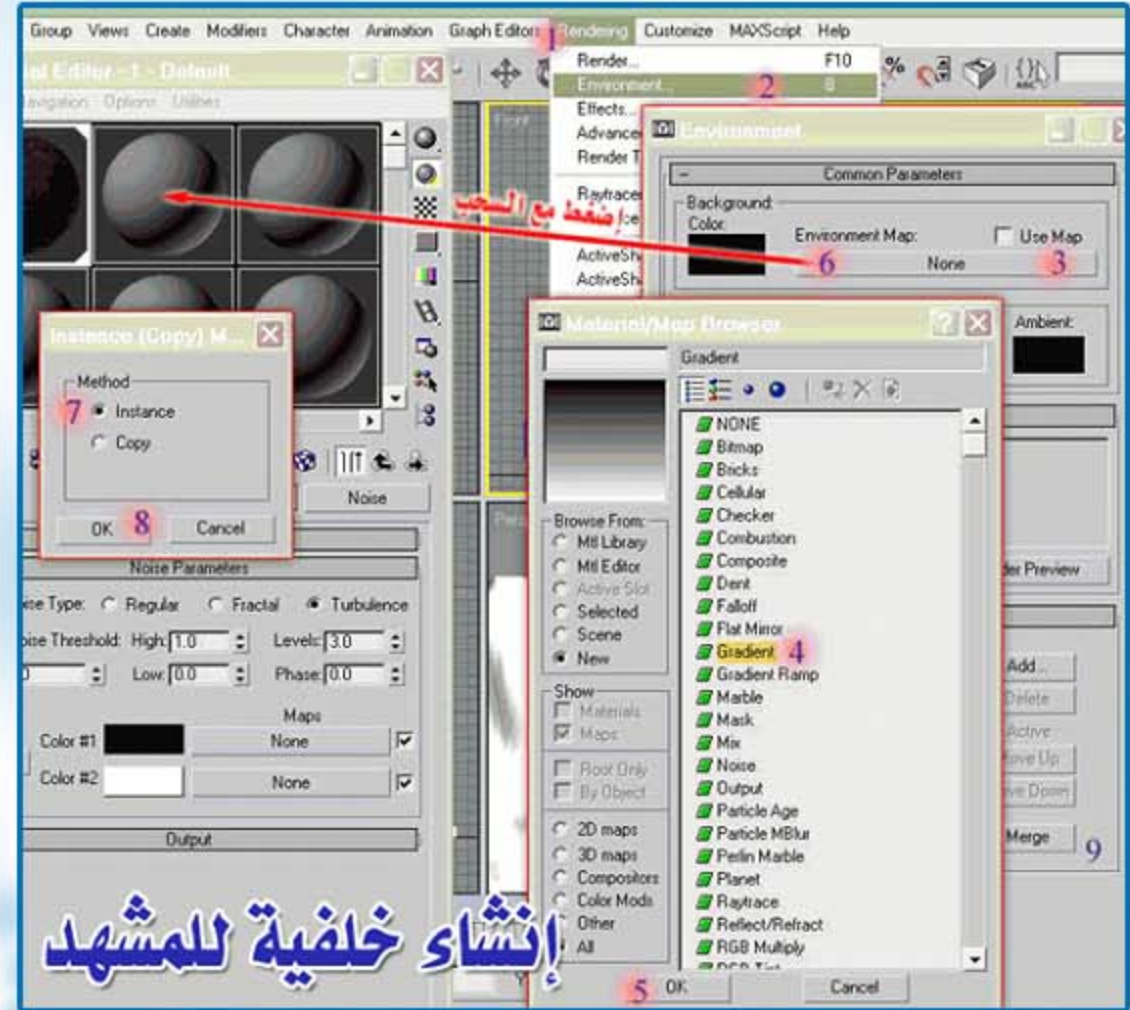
Group Views Create Modifiers Character Animation Graph Editors 1 Rendering Customize MAXScript Help

Render... F10
Environment... 2 8
Effects...
Advance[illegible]
Render T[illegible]
Raytracer
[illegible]
ActiveSh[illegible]
ActiveSh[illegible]

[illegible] Editor - 1 - Default
Navigation Options Utilities

اضغط مع السحب

Environment
Common Parameters
Background:
Color:
Environment Map:
Use Map
6 None 3
Ambient:

Instance (Copy) M...
Method
7 Instance
Copy
OK 8 Cancel

Noise
Noise Parameters
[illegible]ise Type: Regular Fractal Turbulence
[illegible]oise Threshold: High: 1.0 Levels: 3.0
Low: 0.0 Phase: 0.0
Maps
Color #1 None
Color #2 None
Output

Material/Map Browser
Gradient
Browse From:
Mtl Library
Mtl Editor
Active Slot
Selected
Scene
New
Show
Materials
Maps
Root Only
By Object
2D maps
3D maps
Compositors
Color Mods
Other
All

NONE
Bitmap
Bricks
Cellular
Checker
Combustion
Composite
Dent
Falloff
Flat Mirror
Gradient 4
Gradient Ramp
Marble
Mask
Mix
Noise
Output
Particle Age
Particle MBlur
Perlin Marble
Planet
Raytrace
Reflect/Refract
RGB Multiply
RGB Tint

5 OK Cancel

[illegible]der Preview
Add...
Delete
Active
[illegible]ove Up
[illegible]ve Down
Merge 9

إنشاء خلفية للمشهد